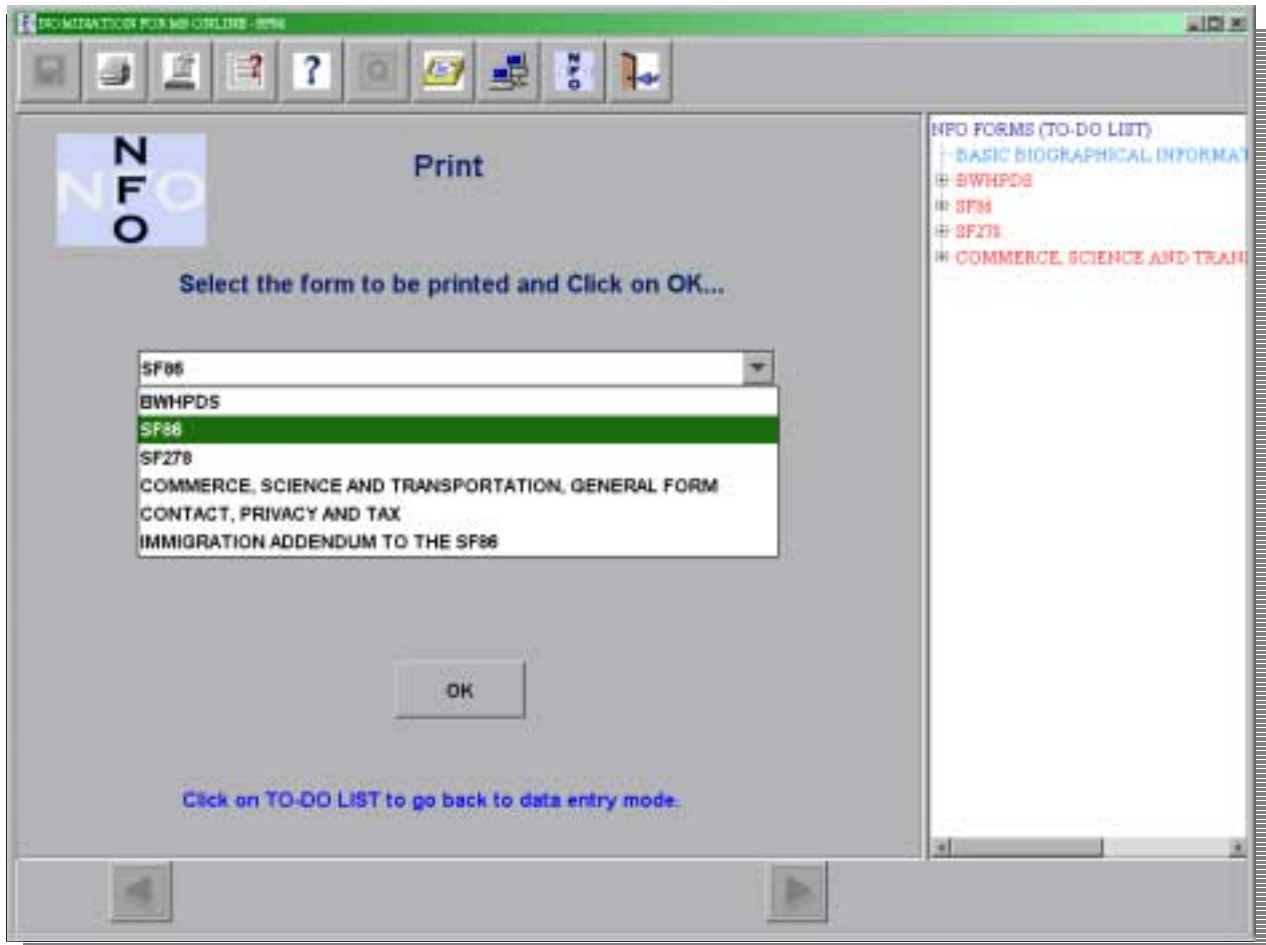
NOMINATION FORMS ONLINE - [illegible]

NFO

Print

Select the form to be printed and Click on OK...

SF86

BWHPDS
SF86
SF278
COMMERCE, SCIENCE AND TRANSPORTATION, GENERAL FORM
CONTACT, PRIVACY AND TAX
IMMIGRATION ADDENDUM TO THE SF86

OK

Click on TO-DO LIST to go back to data entry mode.

NFO FORMS (TO-DO LIST)
BASIC BIOGRAPHICAL INFORMAT
BWHPDS
SF86
SF278
COMMERCE, SCIENCE AND TRANS